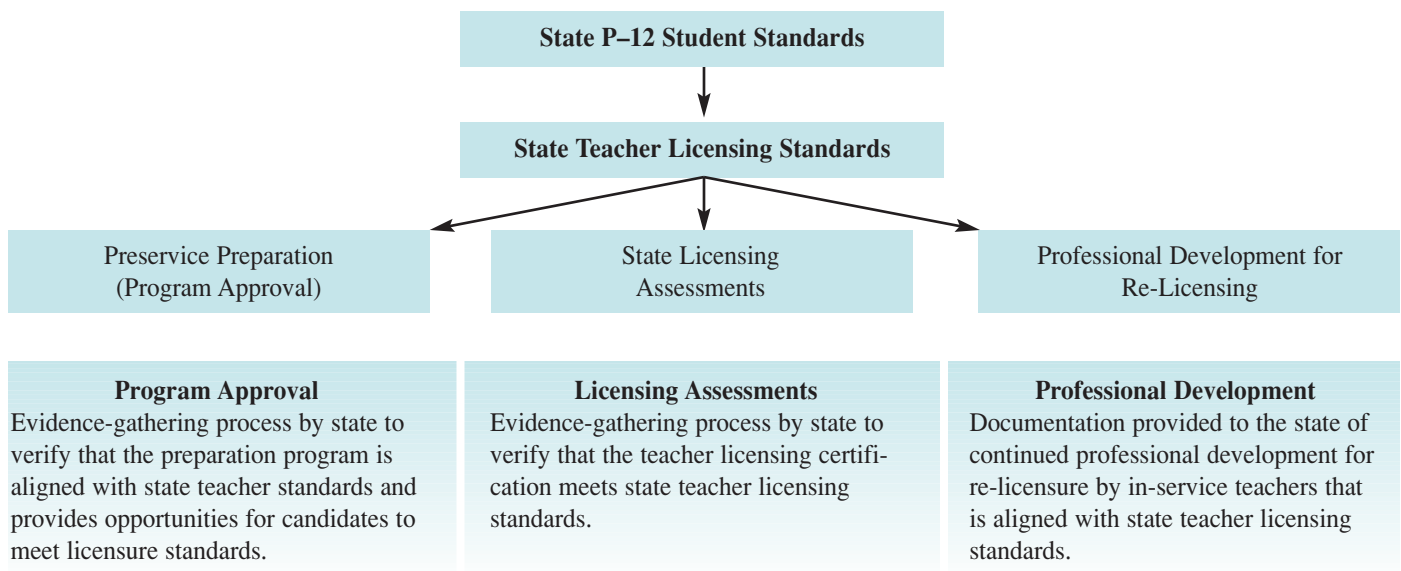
State P–12 Student Standards

State Teacher Licensing Standards

Preservice Preparation (Program Approval)

State Licensing Assessments

Professional Development for Re-Licensing

Program Approval
Evidence-gathering process by state to verify that the preparation program is aligned with state teacher standards and provides opportunities for candidates to meet licensure standards.

Licensing Assessments
Evidence-gathering process by state to verify that the teacher licensing certification meets state teacher licensing standards.

Professional Development
Documentation provided to the state of continued professional development for re-licensure by in-service teachers that is aligned with state teacher licensing standards.